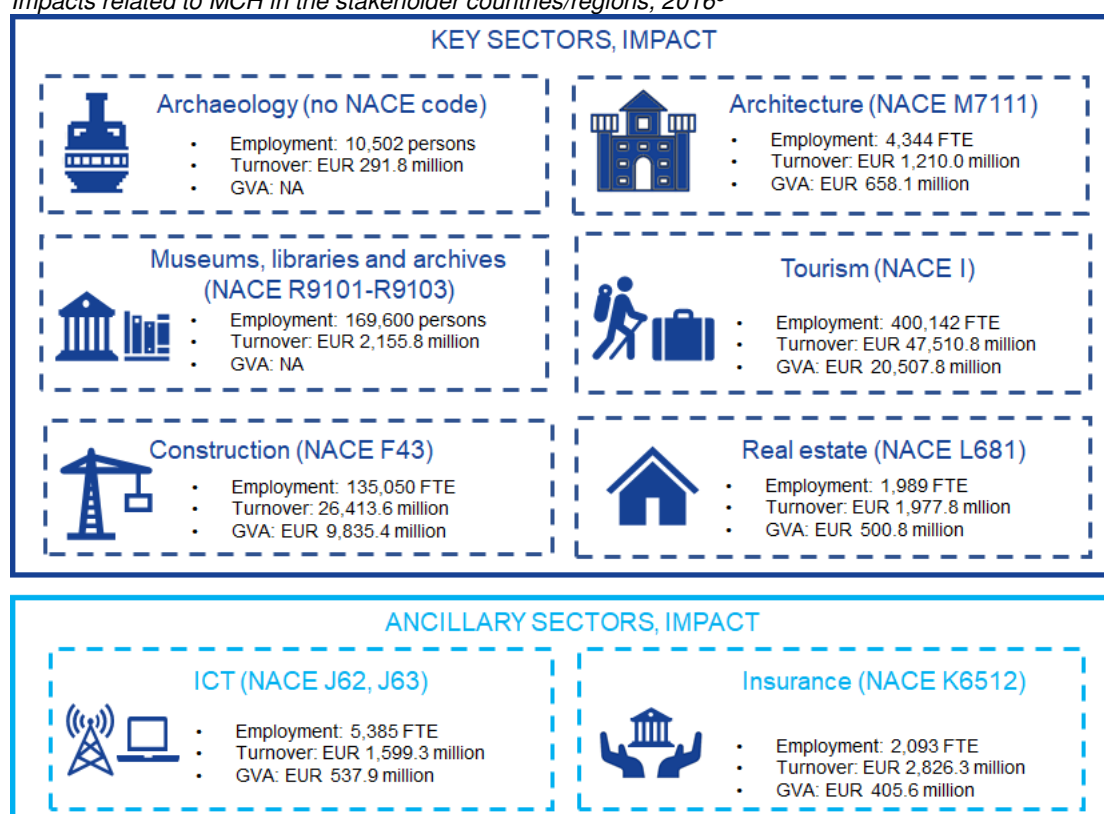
Impacts related to MCH in the stakeholder countries/regions, 2016

KEY SECTORS, IMPACT

Archaeology (no NACE code)
- Employment: 10,502 persons
- Turnover: EUR 291.8 million
- GVA: NA

Architecture (NACE M7111)
- Employment: 4,344 FTE
- Turnover: EUR 1,210.0 million
- GVA: EUR 658.1 million

Museums, libraries and archives (NACE R9101-R9103)
- Employment: 169,600 persons
- Turnover: EUR 2,155.8 million
- GVA: NA

Tourism (NACE I)
- Employment: 400,142 FTE
- Turnover: EUR 47,510.8 million
- GVA: EUR 20,507.8 million

Construction (NACE F43)
- Employment: 135,050 FTE
- Turnover: 26,413.6 million
- GVA: EUR 9,835.4 million

Real estate (NACE L681)
- Employment: 1,989 FTE
- Turnover: EUR 1,977.8 mllion
- GVA: EUR 500.8 million

ANCILLARY SECTORS, IMPACT

ICT (NACE J62, J63)
- Employment: 5,385 FTE
- Turnover: EUR 1,599.3 million
- GVA: EUR 537.9 million

Insurance (NACE K6512)
- Employment: 2,093 FTE
- Turnover: EUR 2,826.3 million
- GVA: EUR 405.6 million